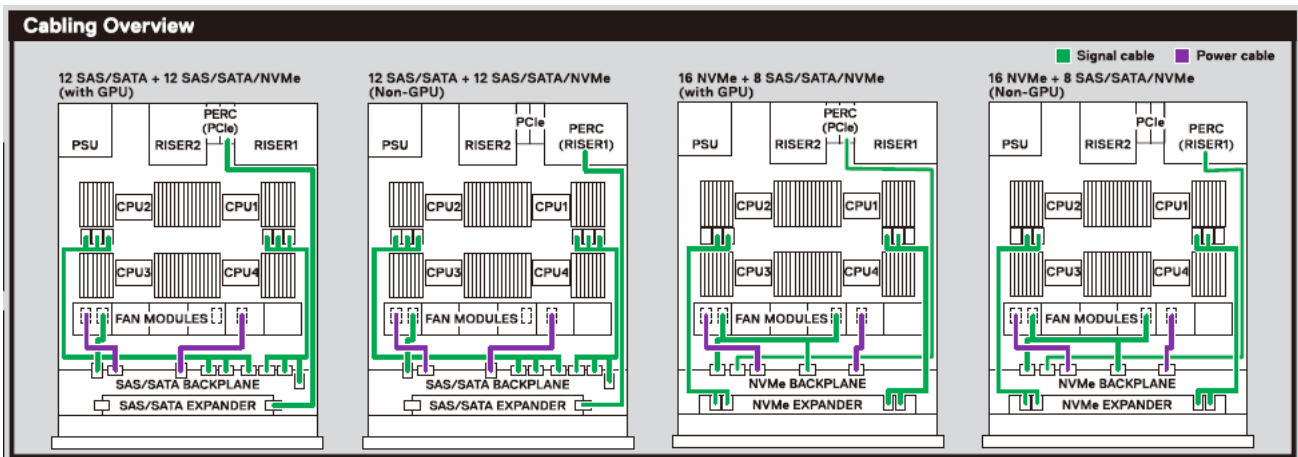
Cabling Overview

Signal cable
Power cable

12 SAS/SATA + 12 SAS/SATA/NVMe (with GPU)

PSU
RISER2
PERC (PCIe)
RISER1
CPU2
CPU1
CPU3
CPU4
FAN MODULES
SAS/SATA BACKPLANE
SAS/SATA EXPANDER

12 SAS/SATA + 12 SAS/SATA/NVMe (Non-GPU)

PSU
RISER2
PCIe
PERC (RISER1)
CPU2
CPU1
CPU3
CPU4
FAN MODULES
SAS/SATA BACKPLANE
SAS/SATA EXPANDER

16 NVMe + 8 SAS/SATA/NVMe (with GPU)

PSU
RISER2
PERC (PCIe)
RISER1
CPU2
CPU1
CPU3
CPU4
FAN MODULES
NVMe BACKPLANE
NVMe EXPANDER

16 NVMe + 8 SAS/SATA/NVMe (Non-GPU)

PSU
RISER2
PCIe
PERC (RISER1)
CPU2
CPU1
CPU3
CPU4
FAN MODULES
NVMe BACKPLANE
NVMe EXPANDER